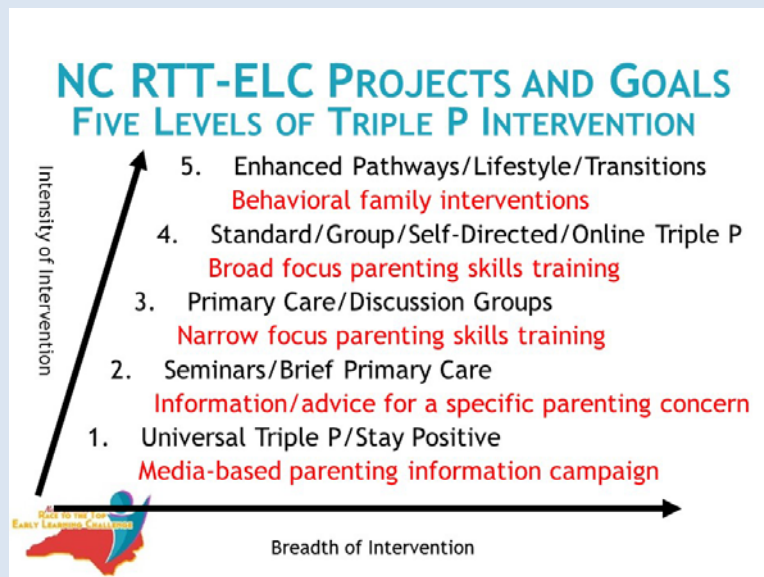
NC RTT-ELC PROJECTS AND GOALS
FIVE LEVELS OF TRIPLE P INTERVENTION

Intensity of Intervention

5. Enhanced Pathways/Lifestyle/Transitions
Behavioral family interventions

4. Standard/Group/Self-Directed/Online Triple P
Broad focus parenting skills training

3. Primary Care/Discussion Groups
Narrow focus parenting skills training

2. Seminars/Brief Primary Care
Information/advice for a specific parenting concern

1. Universal Triple P/Stay Positive
Media-based parenting information campaign

RACE TO THE TOP EARLY LEARNING CHALLENGE

Breadth of Intervention